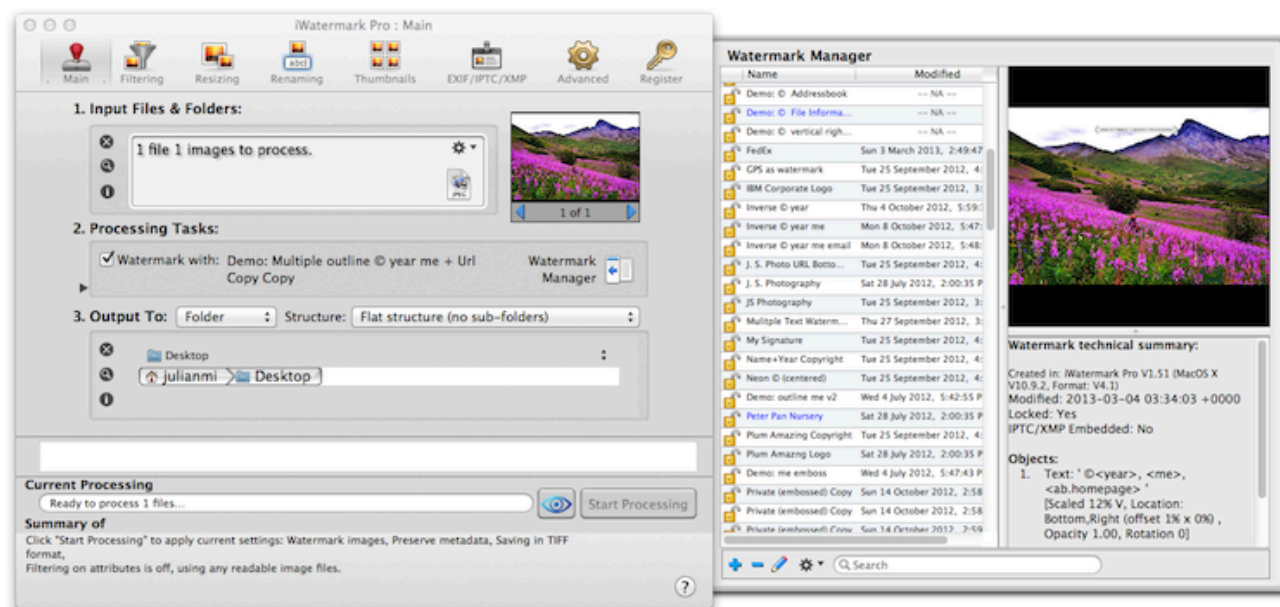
iWatermark Pro : Main

Main Filtering Resizing Renaming Thumbnails EXIF/IPTC/XMP Advanced Register

1. Input Files & Folders:

1 file 1 images to process.

1 of 1

2. Processing Tasks:

✓ Watermark with: Demo: Multiple outline © year me + Url Copy Copy

Watermark Manager

3. Output To: Folder Structure: Flat structure (no sub-folders)

Desktop

julianmi > Desktop

Current Processing

Ready to process 1 files...

Start Processing

Summary of

Click "Start Processing" to apply current settings: Watermark images, Preserve metadata, Saving in TIFF format,
Filtering on attributes is off, using any readable image files.

?

Watermark Manager

| Name | Modified |
|---|---|
| Demo: © Addressbook | -- NA -- |
| Demo: © File Informa... | -- NA -- |
| Demo: © vertical righ... | -- NA -- |
| FedEx | Sun 3 March 2013, 2:49:47 |
| GPS as watermark | Tue 25 September 2012, 4: |
| IBM Corporate Logo | Tue 25 September 2012, 3: |
| Inverse © year | Thu 4 October 2012, 5:59:3 |
| Inverse © year me | Mon 8 October 2012, 5:47: |
| Inverse © year me email | Mon 8 October 2012, 5:48: |
| J. S. Photo URL Botto... | Tue 25 September 2012, 4: |
| J. S. Photography | Sat 28 July 2012, 2:00:35 P |
| JS Photography | Tue 25 September 2012, 4: |
| Mulitple Text Waterm... | Thu 27 September 2012, 3: |
| My Signature | Tue 25 September 2012, 4: |
| Name+Year Copyright | Tue 25 September 2012, 4: |
| Neon © (centered) | Tue 25 September 2012, 4: |
| Demo: outline me v2 | Wed 4 July 2012, 5:42:55 P |
| Peter Pan Nursery | Sat 28 July 2012, 2:00:35 P |
| Plum Amazing Copyright | Tue 25 September 2012, 4: |
| Plum Amazng Logo | Sat 28 July 2012, 2:00:35 P |
| Demo: me emboss | Wed 4 July 2012, 5:47:43 P |
| Private (embossed) Copy | Sun 14 October 2012, 2:58 |
| Private (embossed) Copy | Sun 14 October 2012, 2:58 |
| Private (embossed) Copy | Sun 14 October 2012, 2:59 |

Watermark technical summary:

Created in: iWatermark Pro V1.51 (MacOS X V10.9.2, Format: V4.1)
Modified: 2013-03-04 03:34:03 +0000
Locked: Yes
IPTC/XMP Embedded: No

Objects:
1. Text: ' ©<year>, <me>, <ab.homepage> '
[Scaled 12% V, Location: Bottom,Right (offset 1% x 0%) , Opacity 1.00, Rotation 0]

Search